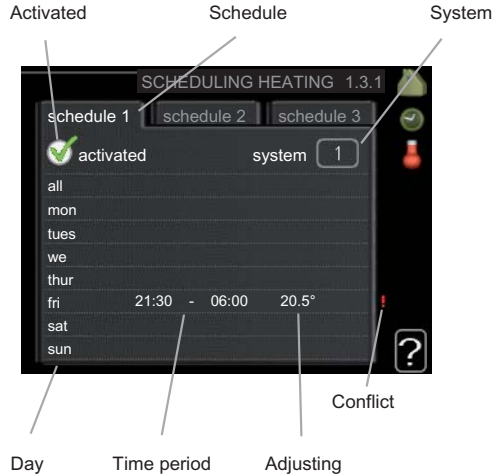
Activated

Schedule

System

SCHEDULING HEATING 1.3.1

schedule 1

schedule 2

schedule 3

activated

system 1

all

mon

tues

we

thur

fri 21:30 - 06:00 20.5°

sat

sun

!

?

Conflict

Day

Time period

Adjusting